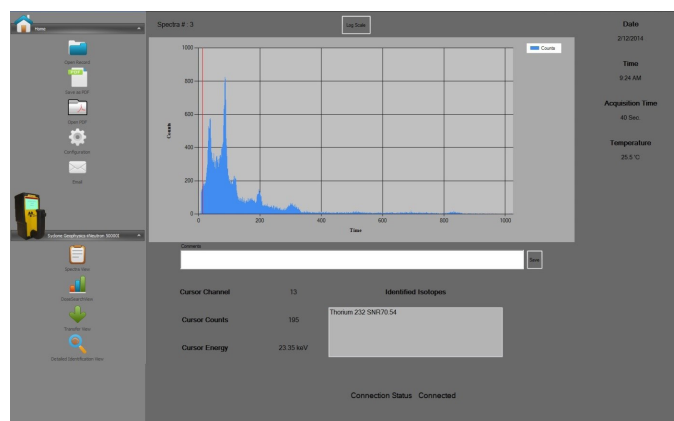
Home

Open Results

Save as PDF

Open PDF

Configuration

Email

Systems Geophysics (Neutron 50000)

Spectra View

Download Entries

Transfer View

Detailed Identification View

Spectra # : 3

Log Scale

Counts

1000

800

600

400

200

0

Counts

0

200

400

600

800

1000

Time

Comments

Save

Cursor Channel 13

Cursor Counts 185

Cursor Energy 23.35 keV

Identified Isotopes

Thorium 232 SNR70.54

Connection Status Connected

Date

2/12/2014

Time

9:24 AM

Acquisition Time

40 Sec.

Temperature

25.5 °C